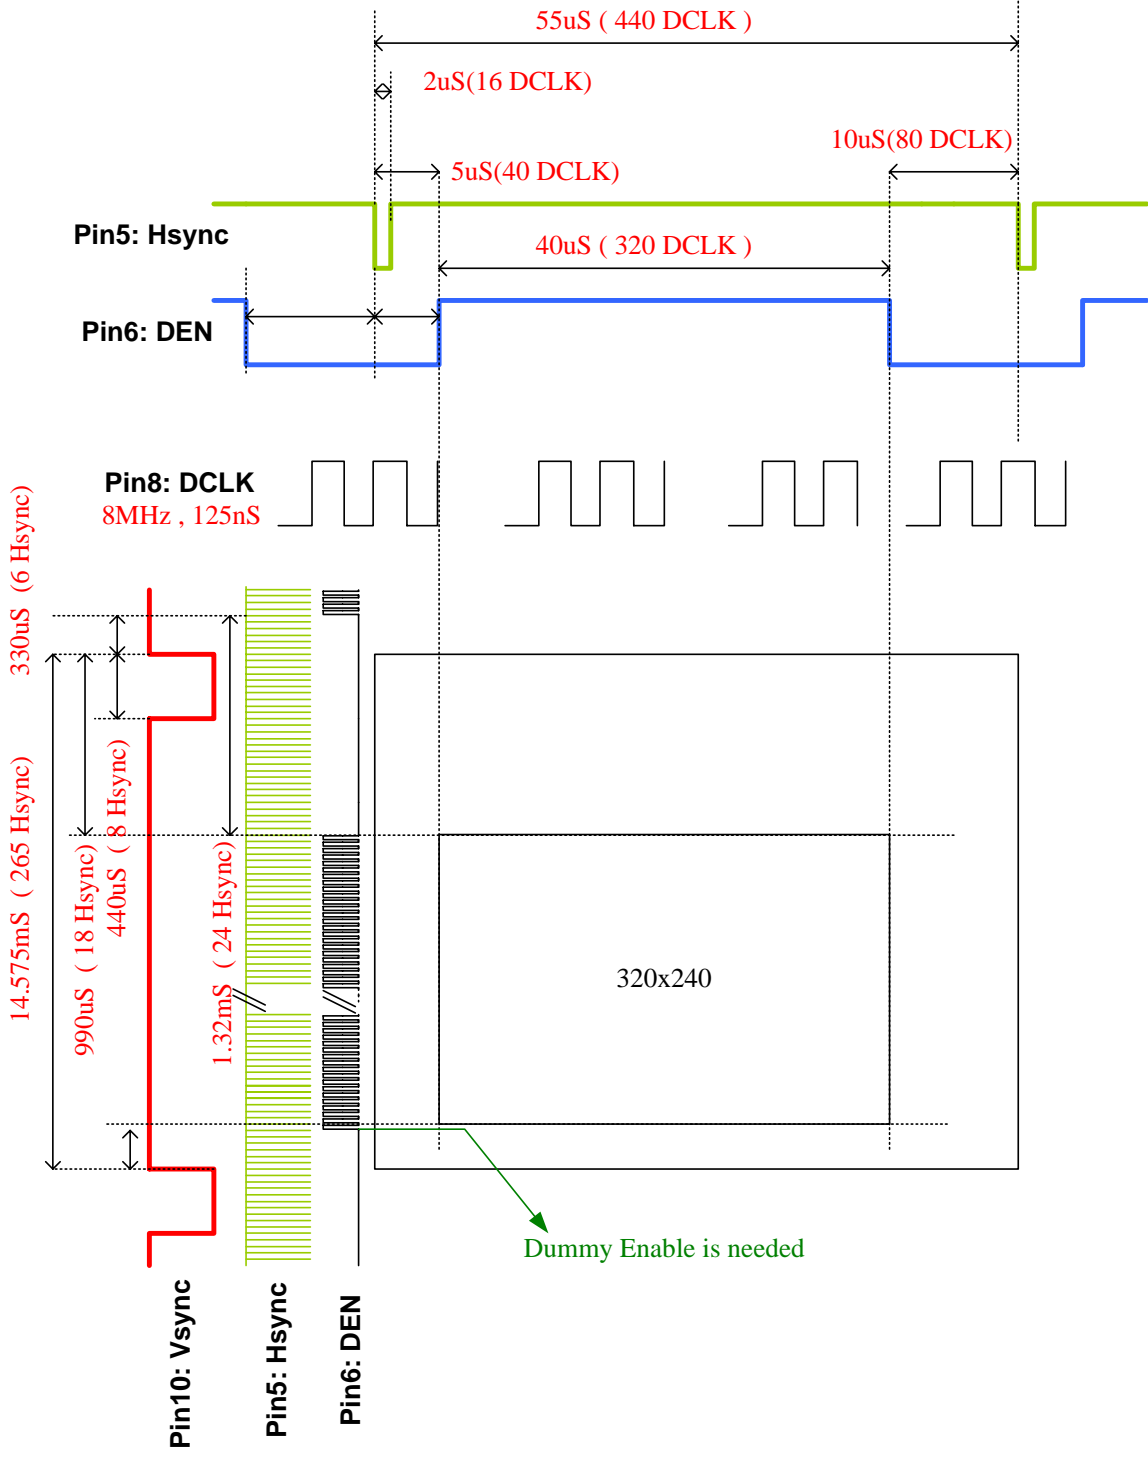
55uS ( 440 DCLK )

2uS(16 DCLK)

10uS(80 DCLK)

5uS(40 DCLK)

Pin5: Hsync

40uS ( 320 DCLK )

Pin6: DEN

Pin8: DCLK
8MHz , 125nS

330uS (6 Hsync)

14.575mS ( 265 Hsync)

990uS ( 18 Hsync)

440uS ( 8 Hsync)

1.32mS ( 24 Hsync)

320x240

Dummy Enable is needed

Pin10: Vsync

Pin5: Hsync

Pin6: DEN